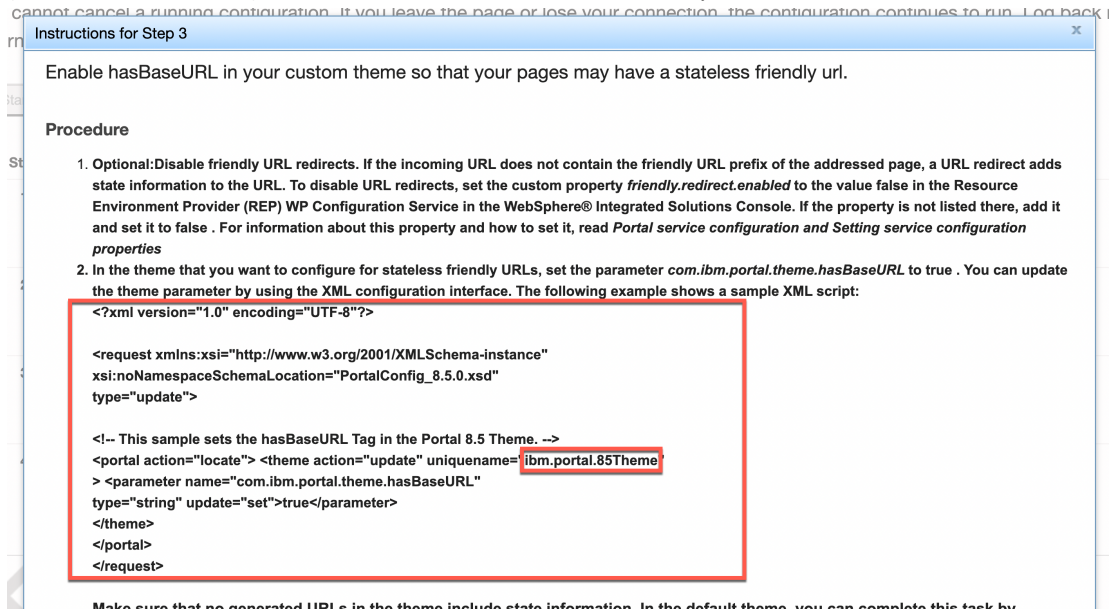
cannot cancel a running configuration. If you leave the page or lose your connection, the configuration continues to run. Log back i
rn

Instructions for Step 3

x

Enable hasBaseURL in your custom theme so that your pages may have a stateless friendly url.

Sta

St

Procedure

1. Optional:Disable friendly URL redirects. If the incoming URL does not contain the friendly URL prefix of the addressed page, a URL redirect adds state information to the URL. To disable URL redirects, set the custom property *friendly.redirect.enabled* to the value false in the Resource Environment Provider (REP) WP Configuration Service in the WebSphere® Integrated Solutions Console. If the property is not listed there, add it and set it to false . For information about this property and how to set it, read *Portal service configuration and Setting service configuration properties*
2. In the theme that you want to configure for stateless friendly URLs, set the parameter *com.ibm.portal.theme.hasBaseURL* to true . You can update the theme parameter by using the XML configuration interface. The following example shows a sample XML script:

<?xml version="1.0" encoding="UTF-8"?>

<request xmlns:xsi="http://www.w3.org/2001/XMLSchema-instance"
xsi:noNamespaceSchemaLocation="PortalConfig_8.5.0.xsd"
type="update">

<!-- This sample sets the hasBaseURL Tag in the Portal 8.5 Theme. -->
<portal action="locate"> <theme action="update" uniquename="ibm.portal.85Theme"
> <parameter name="com.ibm.portal.theme.hasBaseURL"
type="string" update="set">true</parameter>
</theme>
</portal>
</request>

Make sure that no generated URLs in the theme include state information. In the default theme, you can complete this task by